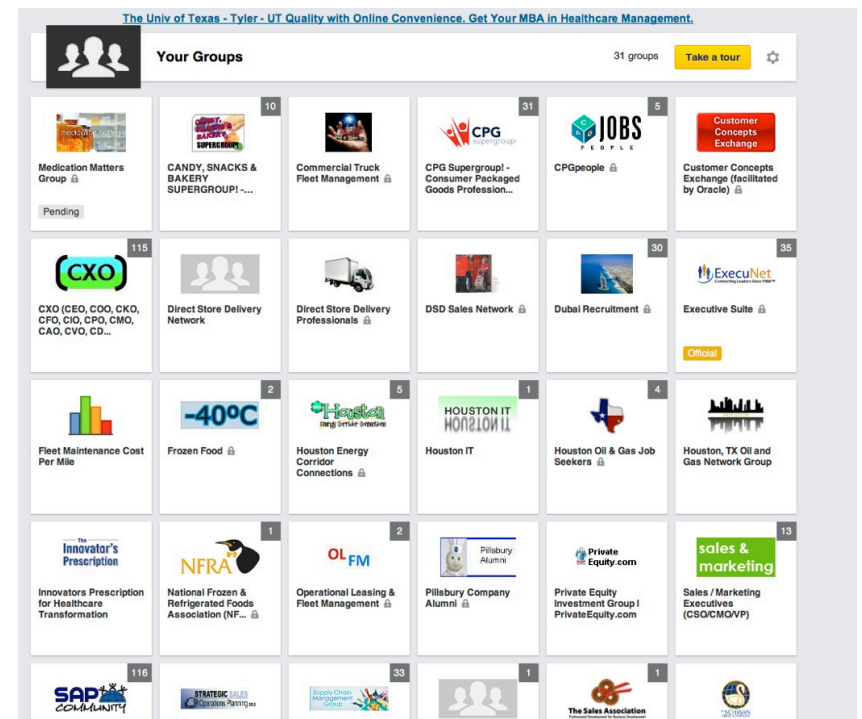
The Univ of Texas - Tyler - UT Quality with Online Convenience. Get Your MBA in Healthcare Management.

Your Groups

31 groups

Take a tour

Medication Matters Group

Pending

10

CANDY, SNACKS & BAKERY SUPERGROUP! -...

Commercial Truck Fleet Management

31

CPG supergroup

CPG Supergroup! - Consumer Packaged Goods Profession...

5

JOBS PEOPLE

CPGpeople

Customer Concepts Exchange

Customer Concepts Exchange (facilitated by Oracle)

115

CXO

CXO (CEO, COO, CKO, CFO, CIO, CPO, CMO, CAO, CVO, CD...

Direct Store Delivery Network

Direct Store Delivery Professionals

DSD Sales Network

30

Dubai Recruitment

35

ExecuNet

Executive Suite

Official

Fleet Maintenance Cost Per Mile

2

-40ºC

Frozen Food

5

Houston Energy Corridor Connections

Houston Energy Corridor Connections

1

HOUSTON IT

Houston IT

4

Houston Oil & Gas Job Seekers

Houston, TX Oil and Gas Network Group

The Innovator's Prescription

Innovators Prescription for Healthcare Transformation

1

NFRA

National Frozen & Refrigerated Foods Association (NF...

2

OL FM

Operational Leasing & Fleet Management

Pillsbury Alumni

Pillsbury Company Alumni

Private Equity.com

Private Equity Investment Group I PrivateEquity.com

13

sales & marketing

Sales / Marketing Executives (CSO/CMO/VP)

116

SAP COMMUNITY

STRATEGIC SALES Operations Planning

33

Supply Chain Management Group

1

1

The Sales Association